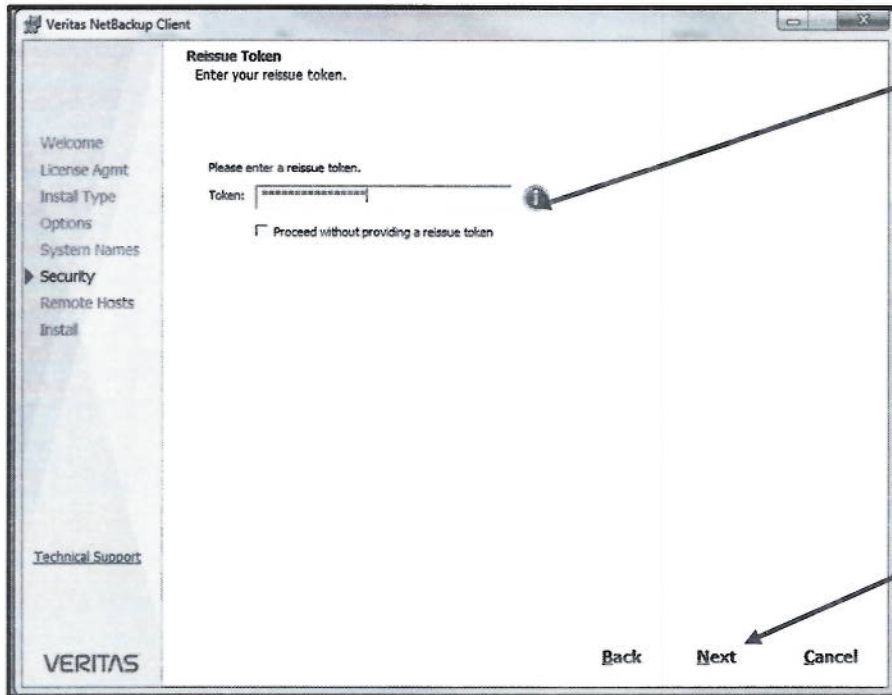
Veritas NetBackup Client

Reissue Token
Enter your reissue token.

Welcome
License Agmt
Install Type
Options
System Names
Security
Remote Hosts
Install

Please enter a reissue token.

Token: ****************

Proceed without providing a reissue token

Technical Support

VERITAS

Back Next Cancel